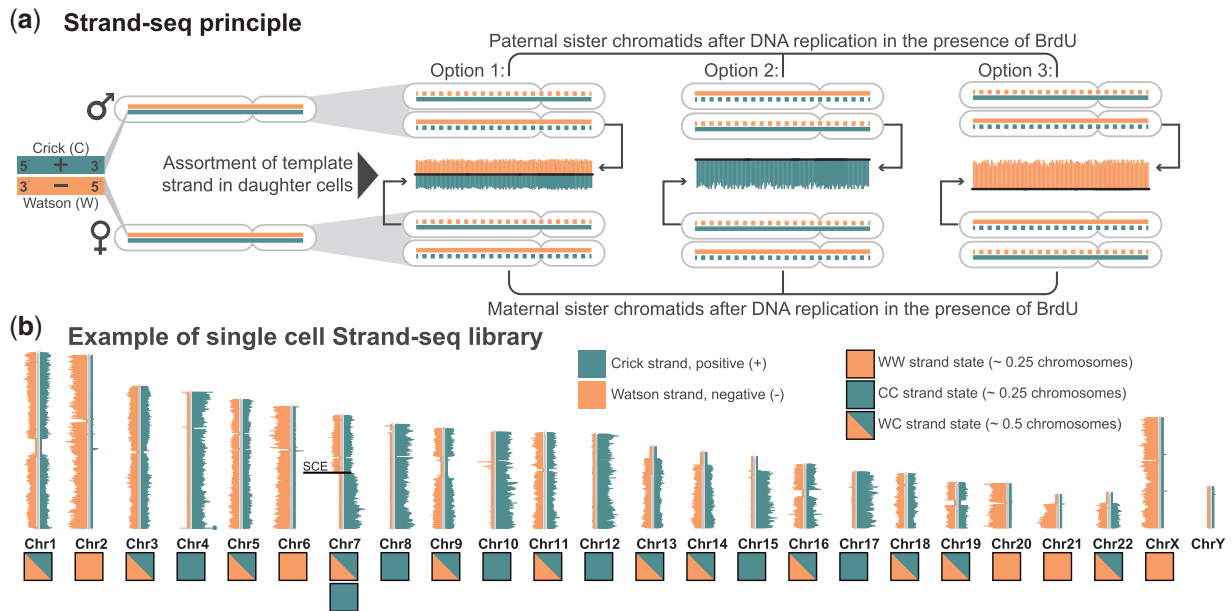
(a) Strand-seq principle

Paternal sister chromatids after DNA replication in the presence of BrdU

Option 1: Option 2: Option 3:

♂

Crick (C)
5 + 3
3 − 5
Watson (W)

♀

Assortment of template strand in daughter cells

Maternal sister chromatids after DNA replication in the presence of BrdU

(b) Example of single cell Strand-seq library

Crick strand, positive (+)
Watson strand, negative (-)

WW strand state (~ 0.25 chromosomes)
CC strand state (~ 0.25 chromosomes)
WC strand state (~ 0.5 chromosomes)

SCE

Chr1 Chr2 Chr3 Chr4 Chr5 Chr6 Chr7 Chr8 Chr9 Chr10 Chr11 Chr12 Chr13 Chr14 Chr15 Chr16 Chr17 Chr18 Chr19 Chr20 Chr21 Chr22 ChrX ChrY